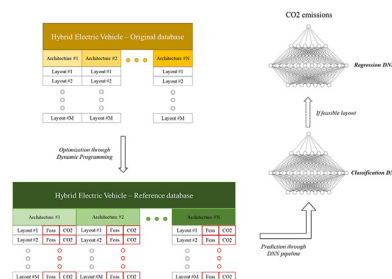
Hybrid Electric Vehicle – Original database

Architecture #1
Layout #1
Layout #2
Layout #M

Architecture #2
Layout #1
Layout #2
Layout #M

Architecture #N
Layout #1
Layout #2
Layout #M

Optimization through Dynamic Programming

Hybrid Electric Vehicle – Reference database

Architecture #1
| Layout #1 | Feas | CO2 |
|---|---|---|
| Layout #2 | Feas | CO2 |
| Layout #M | Feas | CO2 |

Architecture #2
| Layout #1 | Feas | CO2 |
|---|---|---|
| Layout #2 | Feas | CO2 |
| Layout #M | Feas | CO2 |

Architecture #N
| Layout #1 | Feas | CO2 |
|---|---|---|
| Layout #2 | Feas | CO2 |
| Layout #M | Feas | CO2 |

CO2 emissions

Regression DN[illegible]

If feasible layout

Classification D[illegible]

Prediction through DNN pipeline